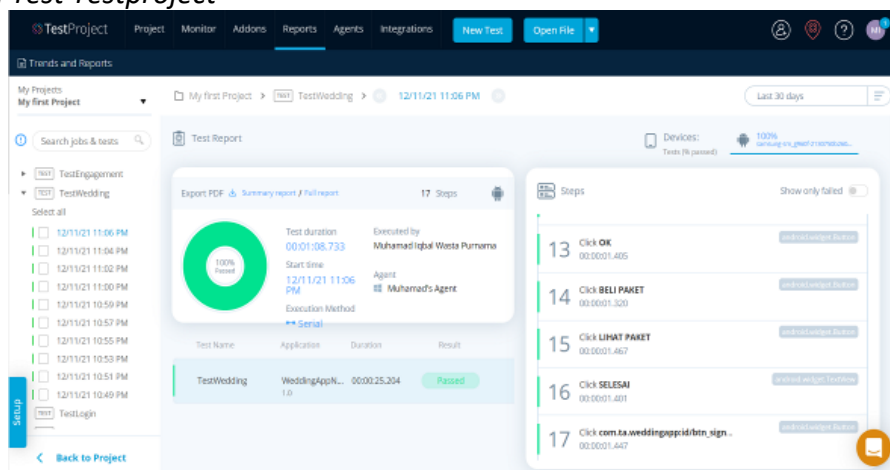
Test TestProject

TestProject Project Monitor Addons Reports Agents Integrations New Test Open File

Trends and Reports

My Projects
My first Project

My first Project > TEST TestWedding > 12/11/21 11:06 PM

Last 30 days

Search jobs & tests

TEST TestEngagement
TEST TestWedding
Select all
12/11/21 11:06 PM
12/11/21 11:04 PM
12/11/21 11:02 PM
12/11/21 11:00 PM
12/11/21 10:59 PM
12/11/21 10:57 PM
12/11/21 10:55 PM
12/11/21 10:53 PM
12/11/21 10:51 PM
12/11/21 10:49 PM
TEST TestLogin

Setup

Back to Project

Test Report

Devices:
Tests (% passed)
100%
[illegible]

Export PDF Summary report / Full report
17 Steps

100%
Passed

Test duration
00:01:08.733
Start time
12/11/21 11:06 PM
Execution Method
Serial

Executed by
Muhamad Iqbal Wasta Purnama
Agent
Muharnad's Agent

| Test Name | Application | Duration | Result |
|---|---|---|---|
| TestWedding | WeddingAppN... 1.0 | 00:00:25.204 | Passed |

Steps
Show only failed

13 Click OK 00:00:01.405 android.widget.Button
14 Click BELI PAKET 00:00:01.320 android.widget.Button
15 Click LIHAT PAKET 00:00:01.467 android.widget.Button
16 Click SELESAI 00:00:01.401 android.widget.TextView
17 Click com.ta.weddingapp:id/btn_sign... 00:00:01.447 android.widget.Button